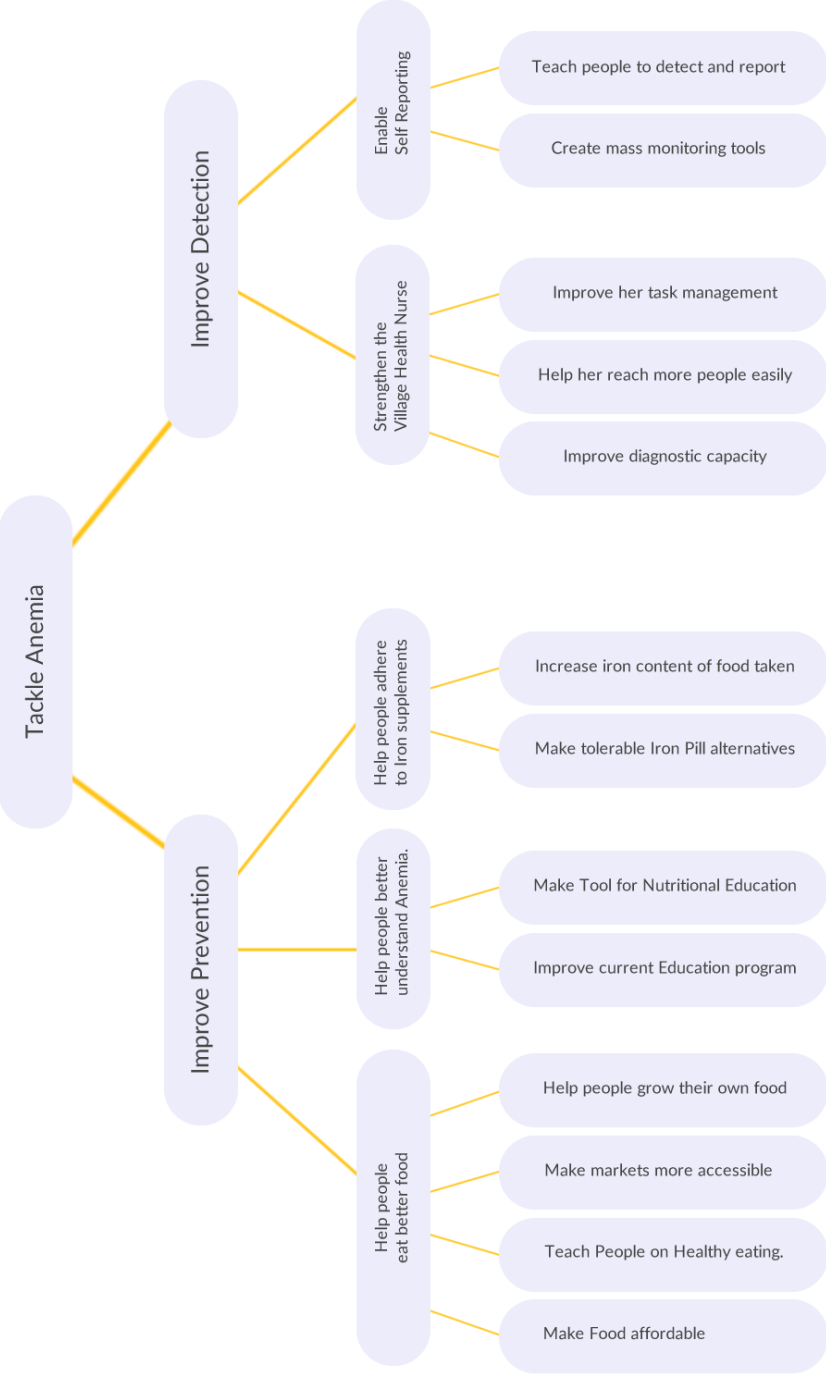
Tackle Anemia

Improve Detection

Enable Self Reporting

Teach people to detect and report

Create mass monitoring tools

Strengthen the Village Health Nurse

Improve her task management

Help her reach more people easily

Improve diagnostic capacity

Improve Prevention

Help people adhere to Iron supplements

Increase iron content of food taken

Make tolerable Iron Pill alternatives

Help people better understand Anemia.

Make Tool for Nutritional Education

Improve current Education program

Help people eat better food

Help people grow their own food

Make markets more accessible

Teach People on Healthy eating.

Make Food affordable